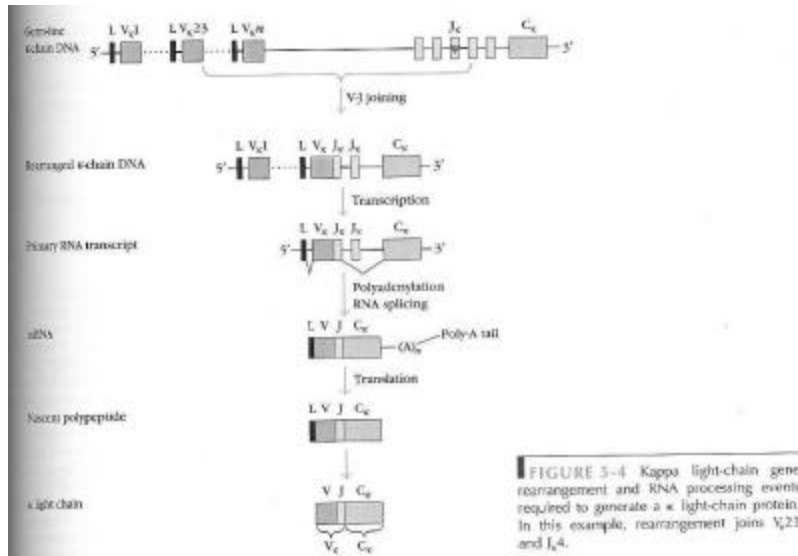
Germ-line κ-chain DNA

L $V_\kappa 1$ L $V_\kappa 23$ L $V_\kappa n$ $J_\kappa$ $C_\kappa$

5′ 3′

V-J joining

Rearranged κ-chain DNA

L $V_\kappa 1$ L $V_\kappa$ $J_\kappa$ $J_\kappa$ $C_\kappa$

5′ 3′

Transcription

Primary RNA transcript

L $V_\kappa$ $J_\kappa$ $J_\kappa$ $C_\kappa$

5′ 3′

Polyadenylation
RNA splicing

mRNA

L V J $C_\kappa$

$(A)_n$ Poly-A tail

Translation

Nascent polypeptide

L V J $C_\kappa$

κ light chain

V J $C_\kappa$

$V_\kappa$ $C_\kappa$

FIGURE 5-4 Kappa light-chain gene rearrangement and RNA processing events required to generate a κ light-chain protein. In this example, rearrangement joins $V_\kappa 23$ and $J_\kappa 4$.